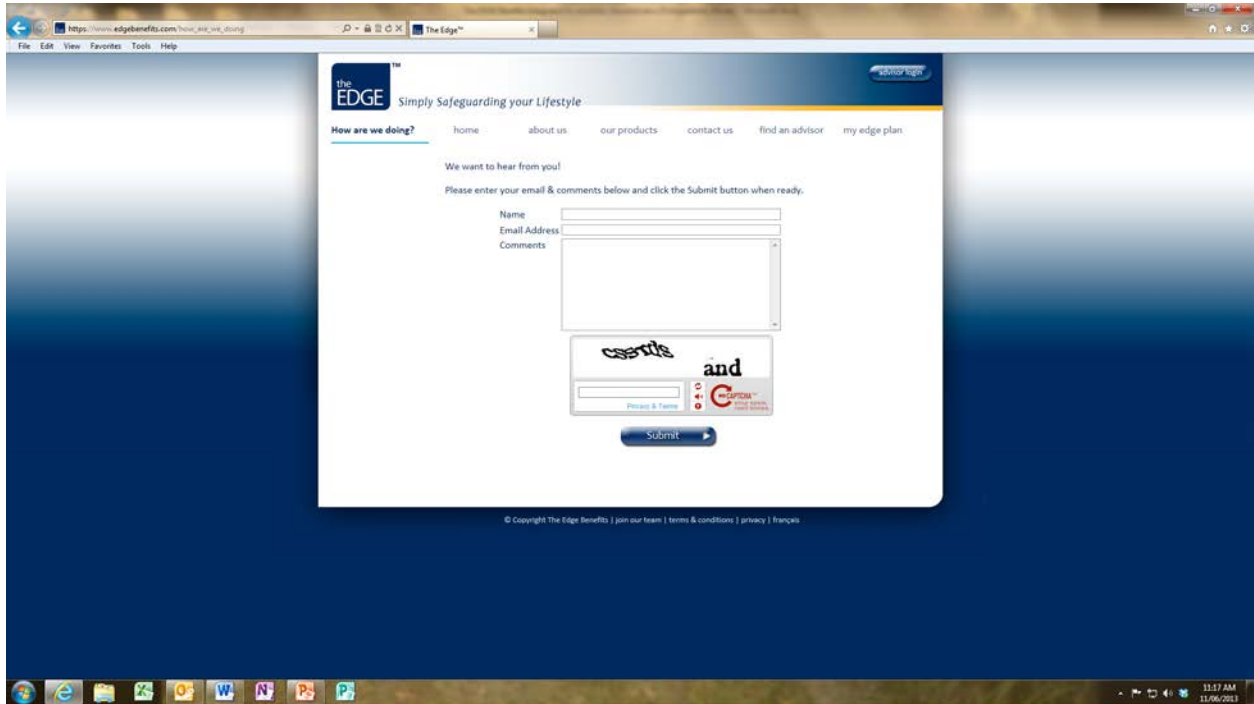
https://www.edgebenefits.com/how_are_we_doing
The Edge™
File Edit View Favorites Tools Help

the EDGE™ Simply Safeguarding your Lifestyle

advisor login

How are we doing? home about us our products contact us find an advisor my edge plan

We want to hear from you!

Please enter your email & comments below and click the Submit button when ready.

Name
Email Address
Comments

cssrtls and

Privacy & Terms
reCAPTCHA™

Submit

© Copyright The Edge Benefits | join our team | terms & conditions | privacy | français

11:17 AM
11/06/2013